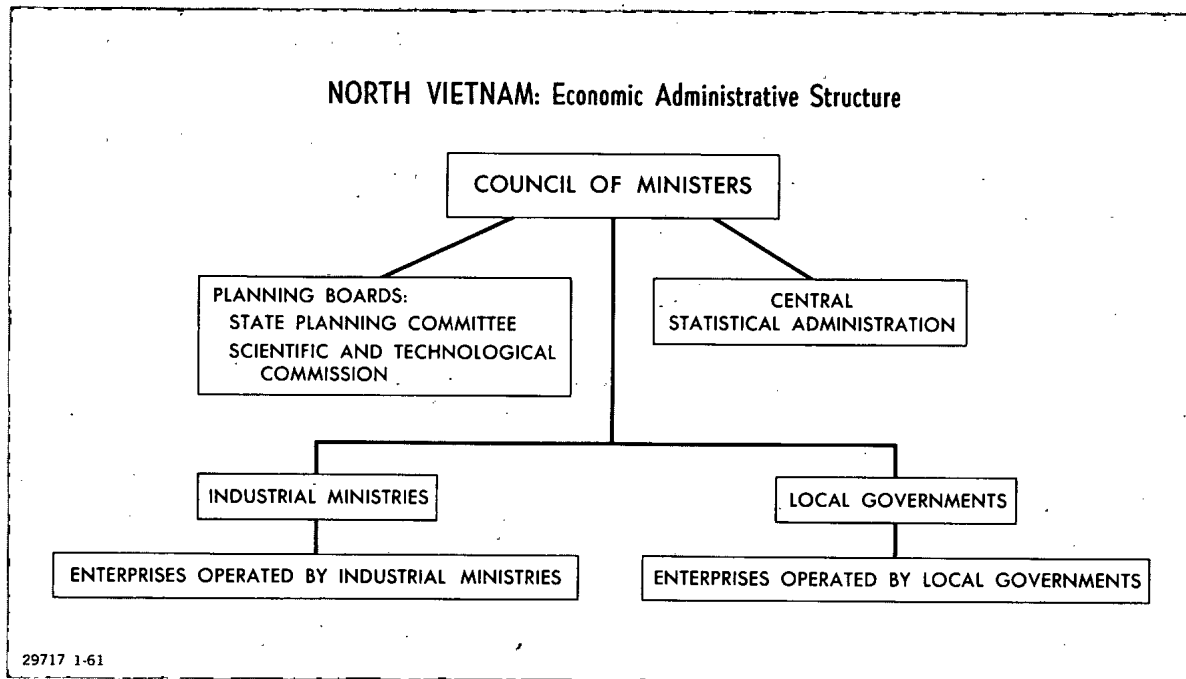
NORTH VIETNAM: Economic Administrative Structure

COUNCIL OF MINISTERS

PLANNING BOARDS:
STATE PLANNING COMMITTEE
SCIENTIFIC AND TECHNOLOGICAL COMMISSION

CENTRAL STATISTICAL ADMINISTRATION

INDUSTRIAL MINISTRIES

LOCAL GOVERNMENTS

ENTERPRISES OPERATED BY INDUSTRIAL MINISTRIES

ENTERPRISES OPERATED BY LOCAL GOVERNMENTS

29717 1-61